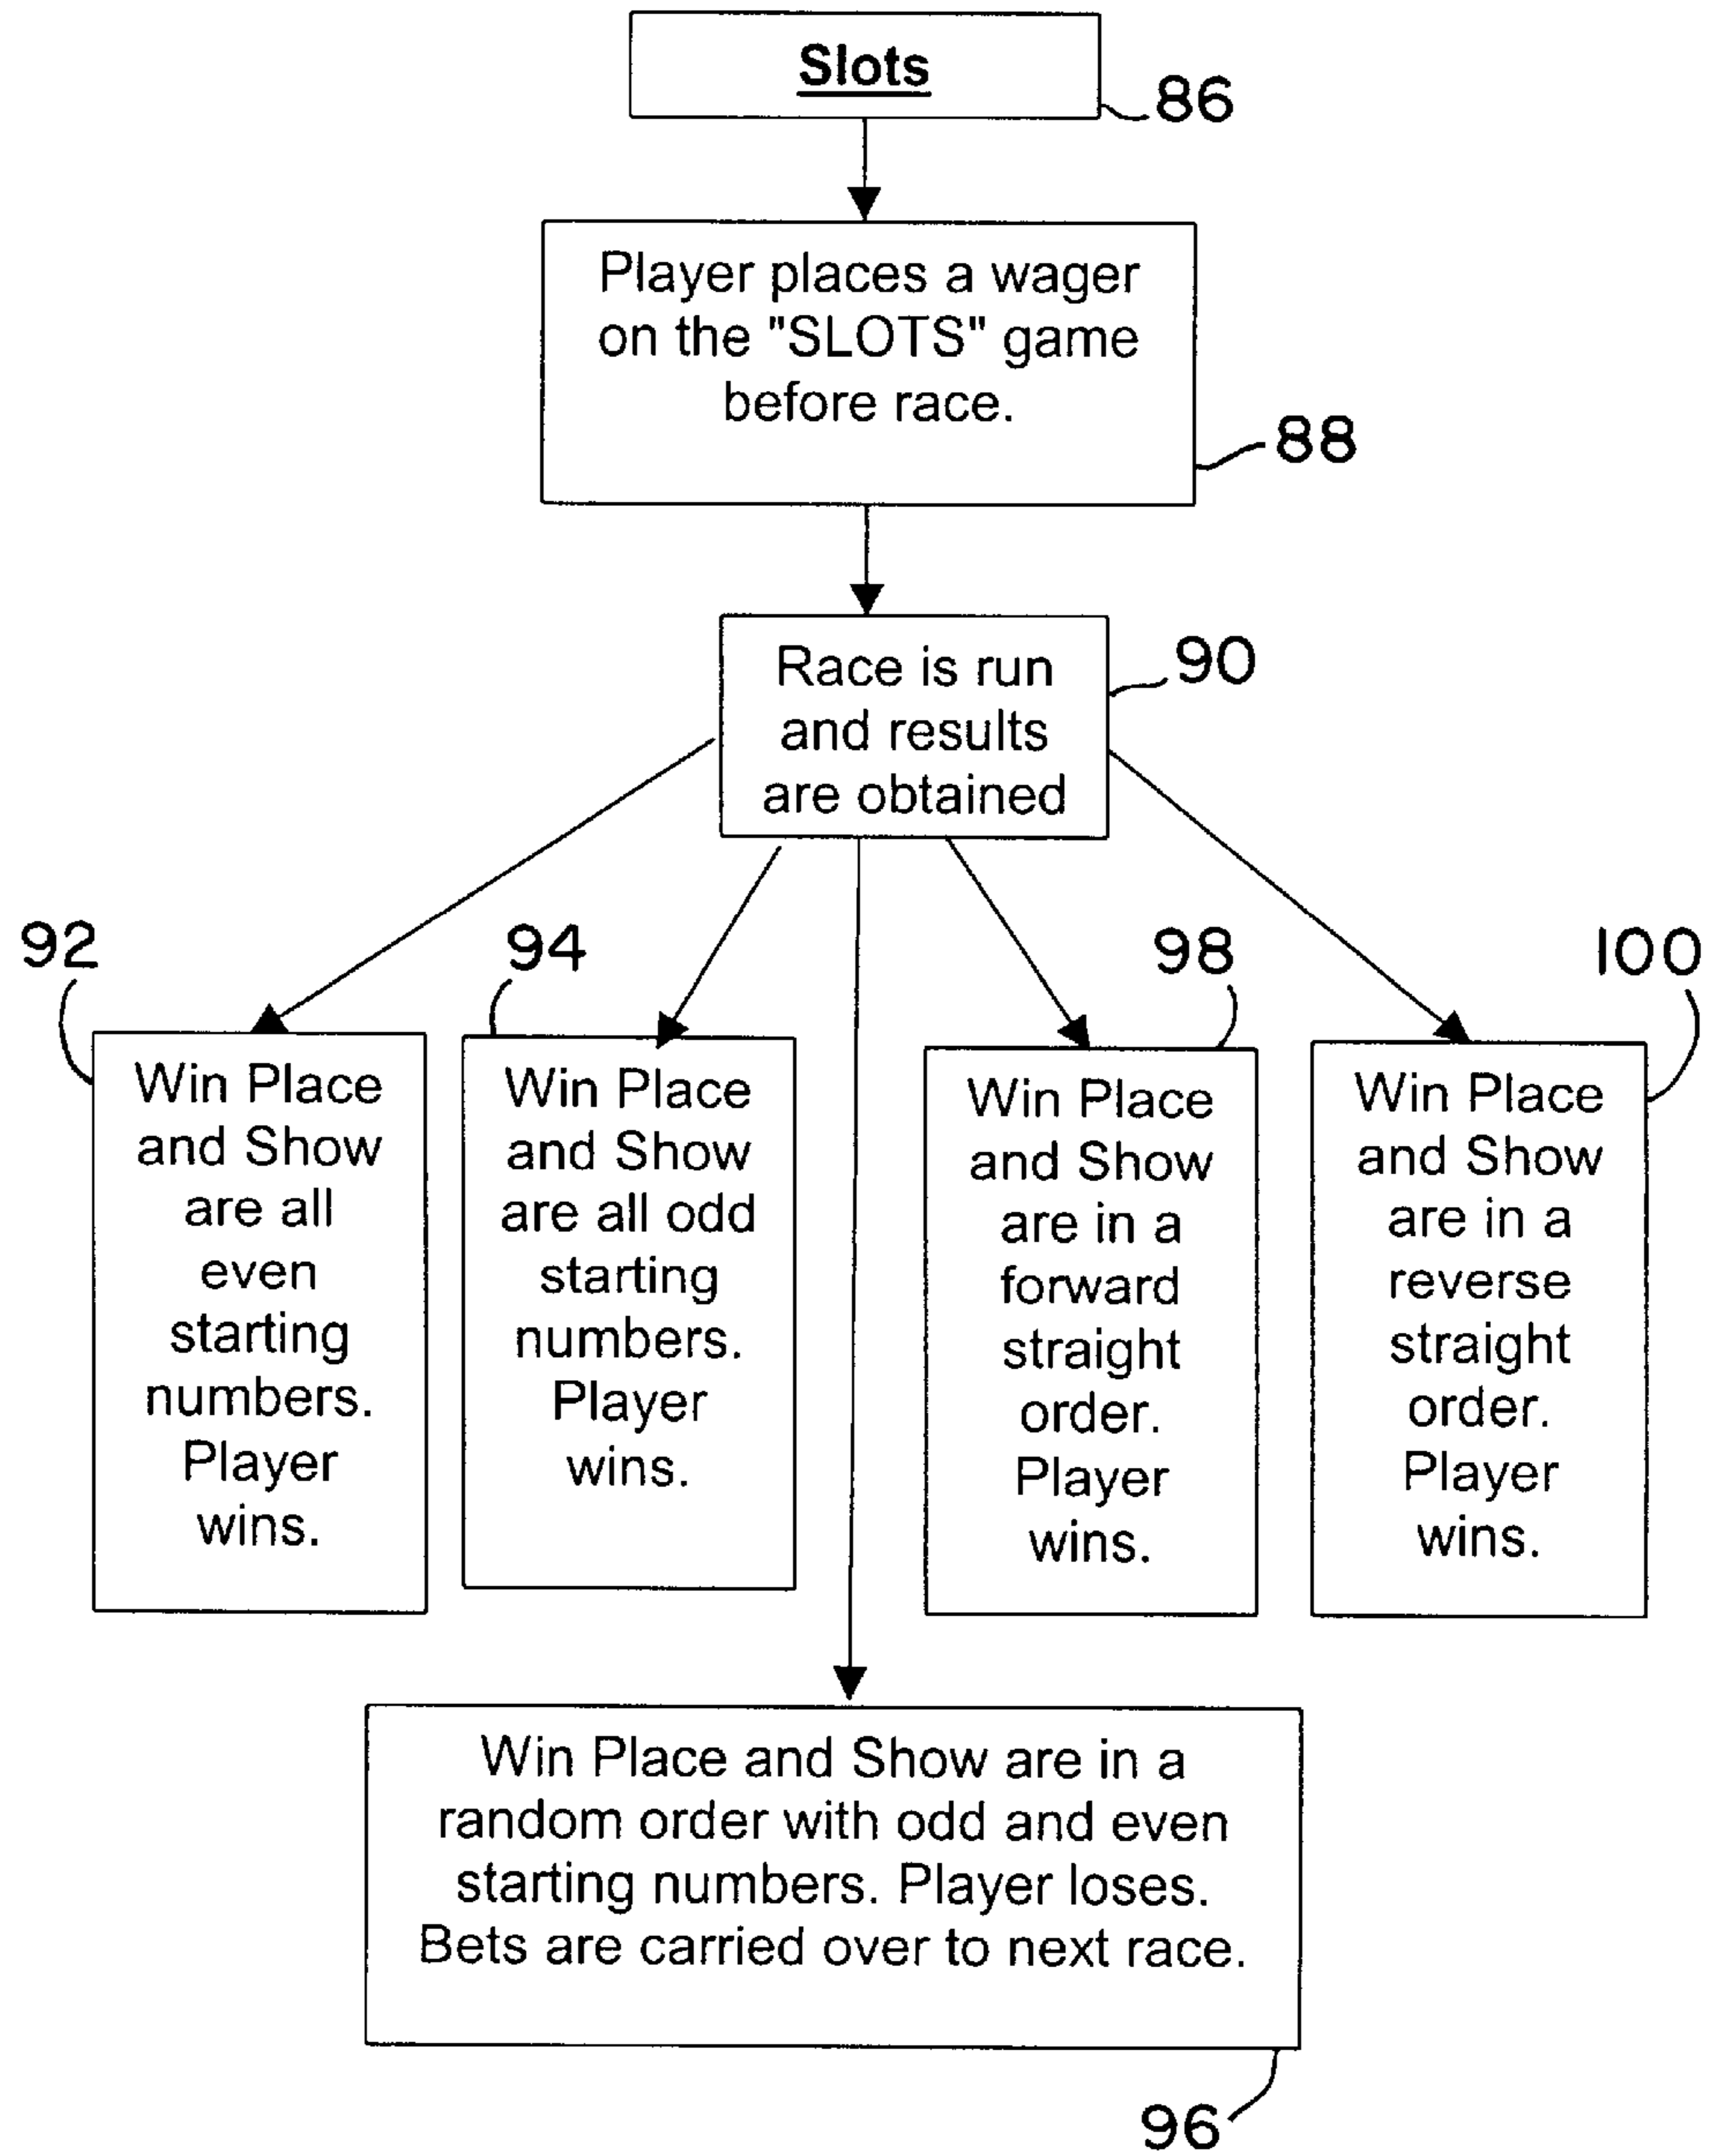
Slots

86

Player places a wager on the "SLOTS" game before race.

88

Race is run and results are obtained

90

92

94

98

100

Win Place and Show are all even starting numbers. Player wins.

Win Place and Show are all odd starting numbers. Player wins.

Win Place and Show are in a forward straight order. Player wins.

Win Place and Show are in a reverse straight order. Player wins.

Win Place and Show are in a random order with odd and even starting numbers. Player loses. Bets are carried over to next race.

96